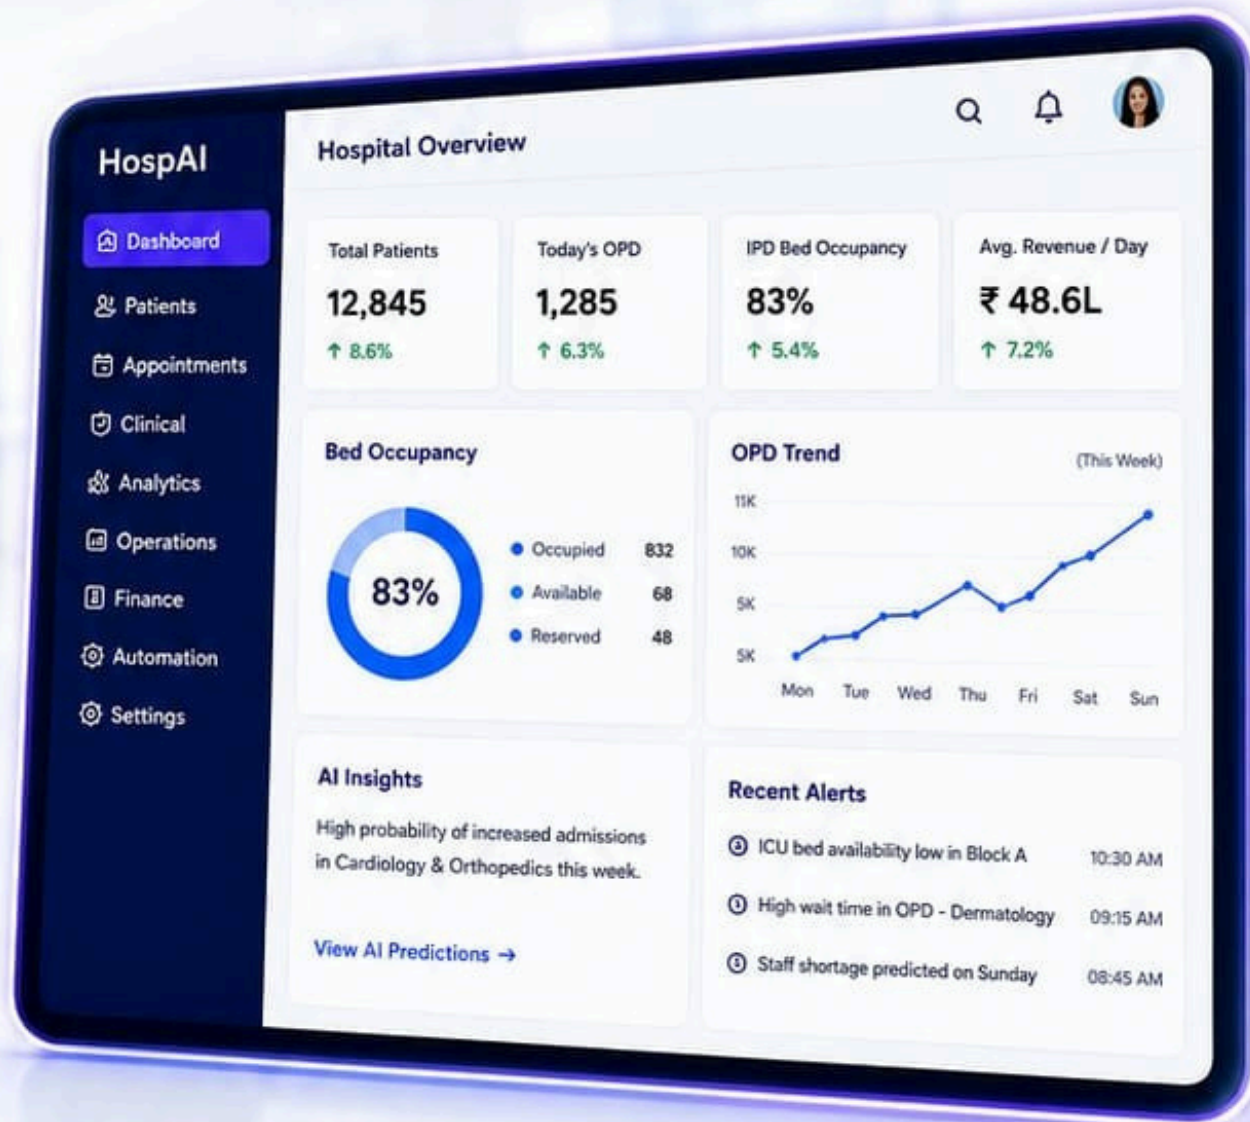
HospAI

Dashboard
Patients
Appointments
Clinical
Analytics
Operations
Finance
Automation
Settings

Hospital Overview

Total Patients
12,845
↑ 8.6%

Today's OPD
1,285
↑ 6.3%

IPD Bed Occupancy
83%
↑ 5.4%

Avg. Revenue / Day
₹ 48.6L
↑ 7.2%

Bed Occupancy

83%

| | |
|---|---|
| Occupied | 832 |
| Available | 68 |
| Reserved | 48 |

OPD Trend
(This Week)

15K
10K
5K
5K

Mon Tue Wed Thu Fri Sat Sun

AI Insights

High probability of increased admissions in Cardiology & Orthopedics this week.

View AI Predictions →

Recent Alerts

| | |
|---|---|
| ICU bed availability low in Block A | 10:30 AM |
| High wait time in OPD - Dermatology | 09:15 AM |
| Staff shortage predicted on Sunday | 08:45 AM |